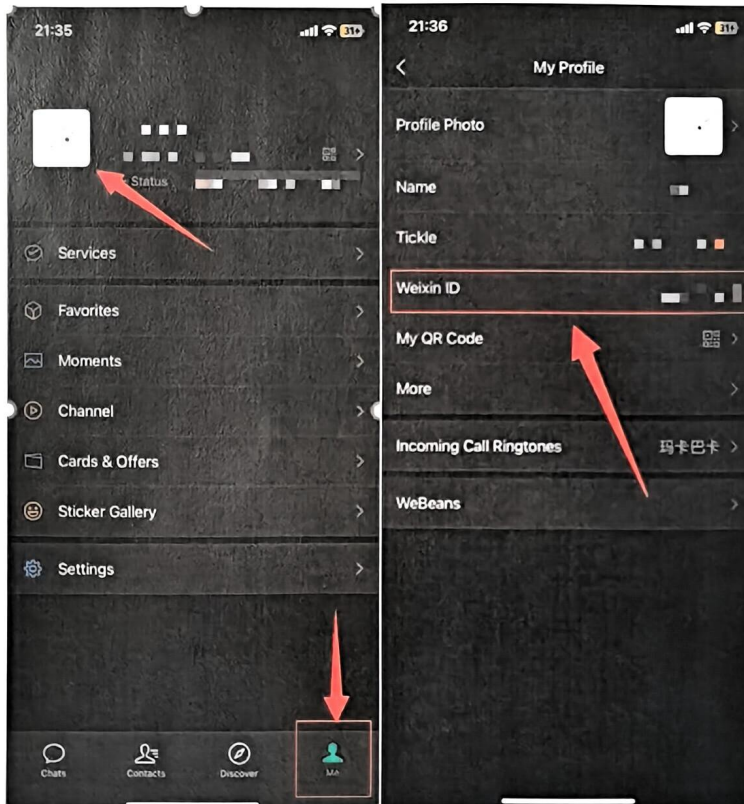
21:35

31

Status

Services

Favorites

Moments

Channel

Cards & Offers

Sticker Gallery

Settings

Chats

Contacts

Discover

Me

21:36

31

My Profile

Profile Photo

Name

Tickle

Weixin ID

My QR Code

More

Incoming Call Ringtones

玛卡巴卡

WeBeans